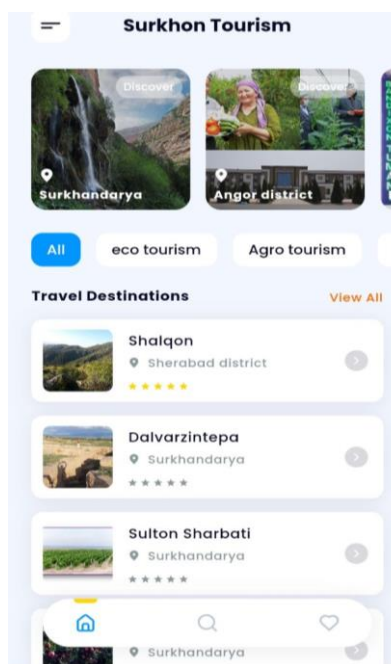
Surkhon Tourism

Discover
Surkhandarya

Discover
Angor district

All
eco tourism
Agro tourism

Travel Destinations
View All

Shalqon
Sherabad district

Dalvarzintepa
Surkhandarya

Sulton Sharbati
Surkhandarya

Surkhandarya